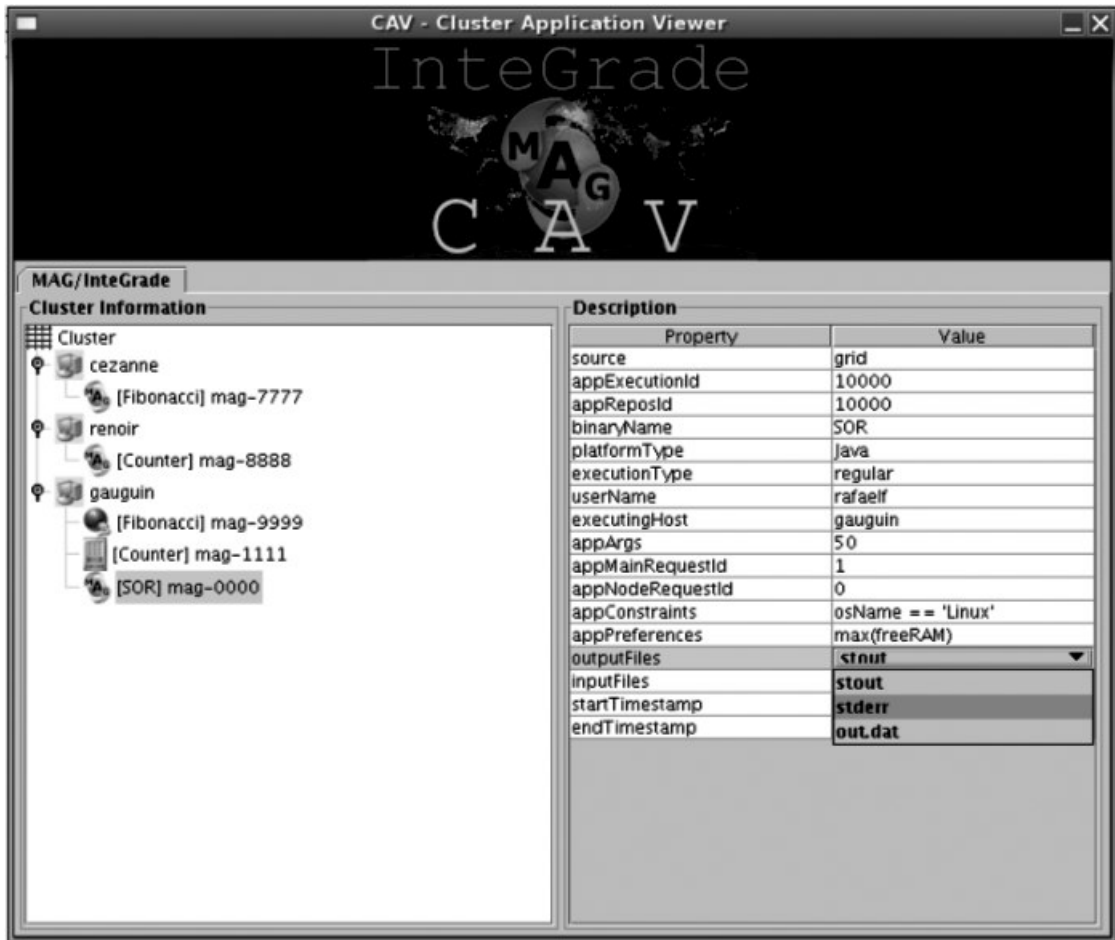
CAV - Cluster Application Viewer

InteGrade

MAG

C A V

MAG/InteGrade

Cluster Information

Cluster
cezanne
[Fibonacci] mag-7777
renoir
[Counter] mag-8888
gauguin
[Fibonacci] mag-9999
[Counter] mag-1111
[SOR] mag-0000

Description

| Property | Value |
|---|---|
| source | grid |
| appExecutionId | 10000 |
| appReposId | 10000 |
| binaryName | SOR |
| platformType | Java |
| executionType | regular |
| userName | rafaelf |
| executingHost | gauguin |
| appArgs | 50 |
| appMainRequestId | 1 |
| appNodeRequestId | 0 |
| appConstraints | osName == 'Linux' |
| appPreferences | max(freeRAM) |
| outputFiles | stout |
| inputFiles | stout |
| startTimestamp | stderr |
| endTimestamp | out.dat |